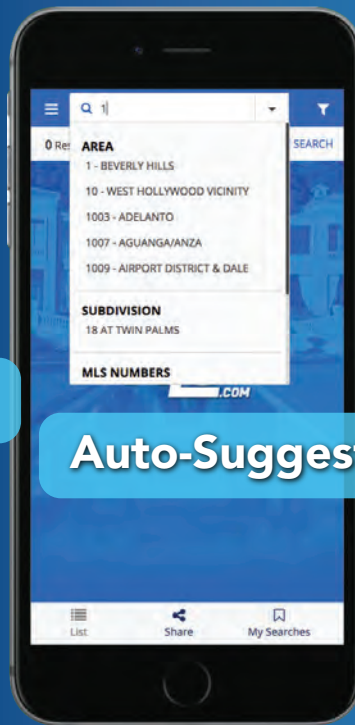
1

0 Re

SEARCH

AREA

1 - BEVERLY HILLS

10 - WEST HOLLYWOOD VICINITY

1003 - ADELANTO

1007 - AGUANGA/ANZA

1009 - AIRPORT DISTRICT & DALE

SUBDIVISION

18 AT TWIN PALMS

MLS NUMBERS

.COM

Auto-Suggest

List

Share

My Searches